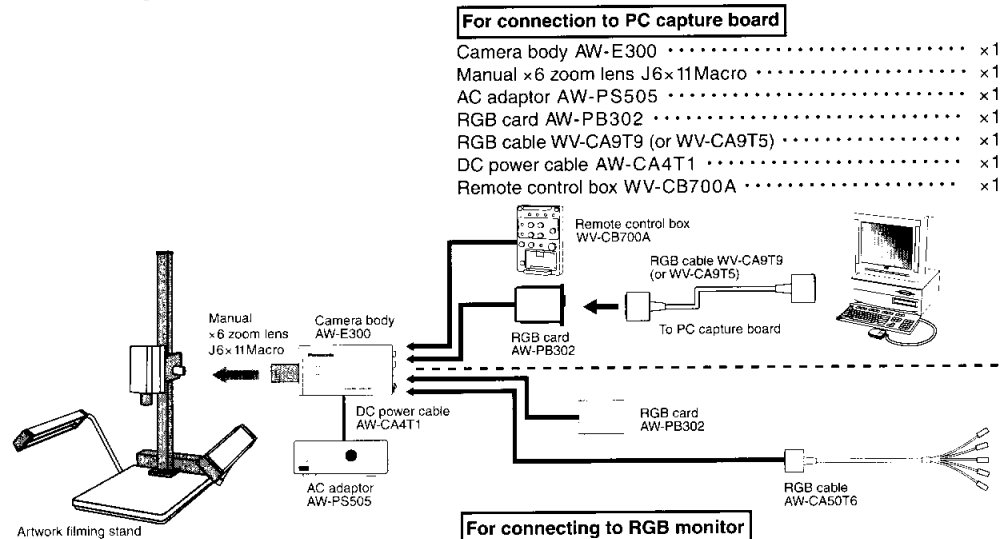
For connection to PC capture board

Camera body AW-E300 ×1
Manual ×6 zoom lens J6×11Macro ×1
AC adaptor AW-PS505 ×1
RGB card AW-PB302 ×1
RGB cable WV-CA9T9 (or WV-CA9T5) ×1
DC power cable AW-CA4T1 ×1
Remote control box WV-CB700A ×1

Remote control box WV-CB700A

RGB cable WV-CA9T9 (or WV-CA9T5)

Manual ×6 zoom lens J6×11Macro

Camera body AW-E300

Panasonic

RGB card AW-PB302

To PC capture board

DC power cable AW-CA4T1

RGB card AW-PB302

AC adaptor AW-PS505

RGB cable AW-CA50T6

Artwork filming stand

For connecting to RGB monitor